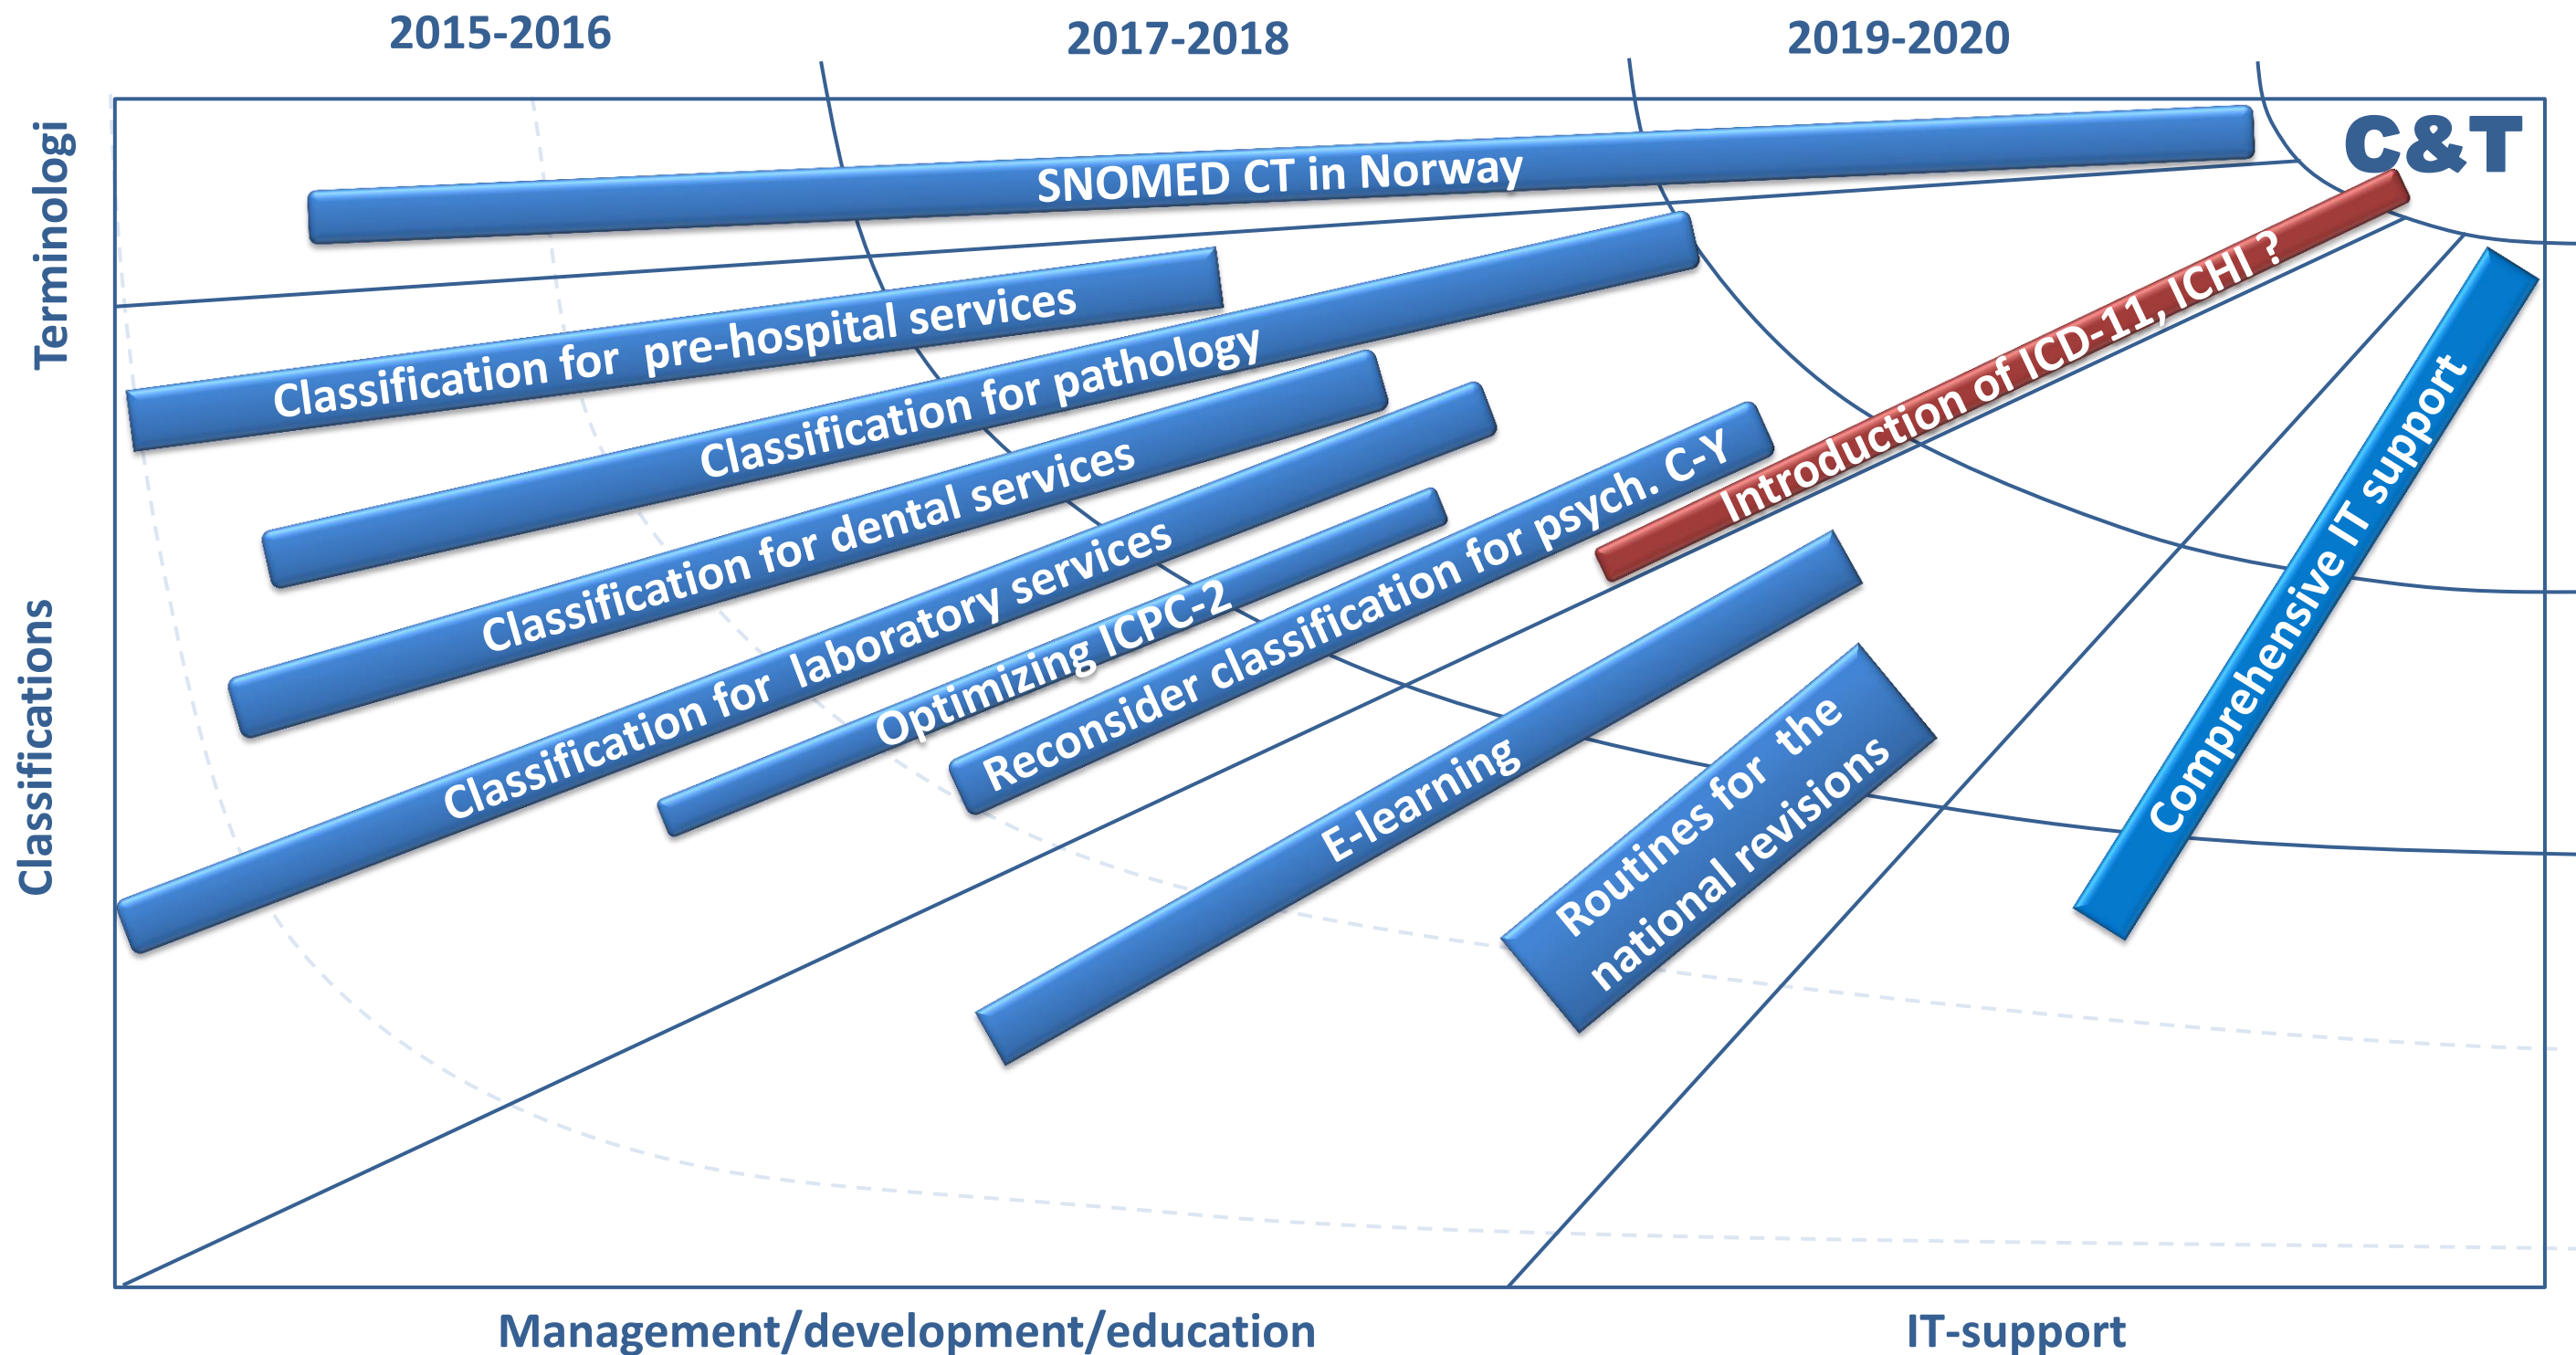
2015-2016

2017-2018

2019-2020

Terminologi

Classifications

C&T

SNOMED CT in Norway

Classification for pre-hospital services

Classification for pathology

Classification for dental services

Classification for laboratory services

Optimizing ICPC-2

Reconsider classification for psych. C-Y

Introduction of ICD-11, ICHI ?

E-learning

Routines for the national revisions

Comprehensive IT support

Management/development/education

IT-support